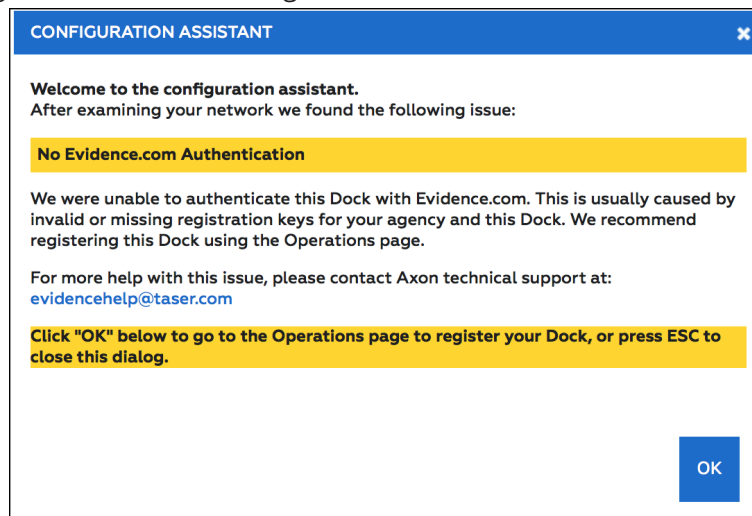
CONFIGURATION ASSISTANT

×

Welcome to the configuration assistant.
After examining your network we found the following issue:

No Evidence.com Authentication

We were unable to authenticate this Dock with Evidence.com. This is usually caused by invalid or missing registration keys for your agency and this Dock. We recommend registering this Dock using the Operations page.

For more help with this issue, please contact Axon technical support at:
evidencehelp@taser.com

Click "OK" below to go to the Operations page to register your Dock, or press ESC to close this dialog.

OK